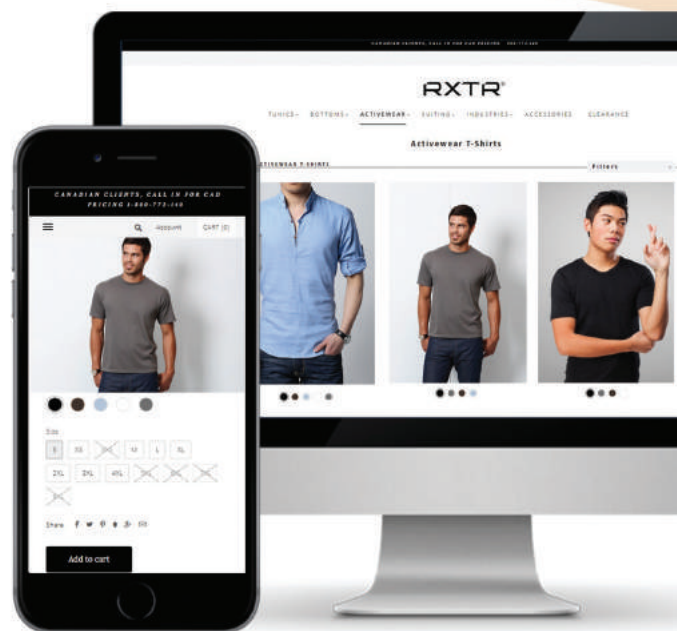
CANADIAN CLIENTS, CALL IN FOR CAD PRICING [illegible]

RXTR®

TUNICS · BOTTOMS · ACTIVEWEAR · SUITING · INDUSTRIES · ACCESSORIES CLEARANCE

Activewear T-Shirts

ACTIVEWEAR T-SHIRTS

Filters

CANADIAN CLIENTS, CALL IN FOR CAD PRICING 1-800-773-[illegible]

Account CART (0)

Size

S XS M L XL

2XL 3XL 4XL

Share

Add to cart